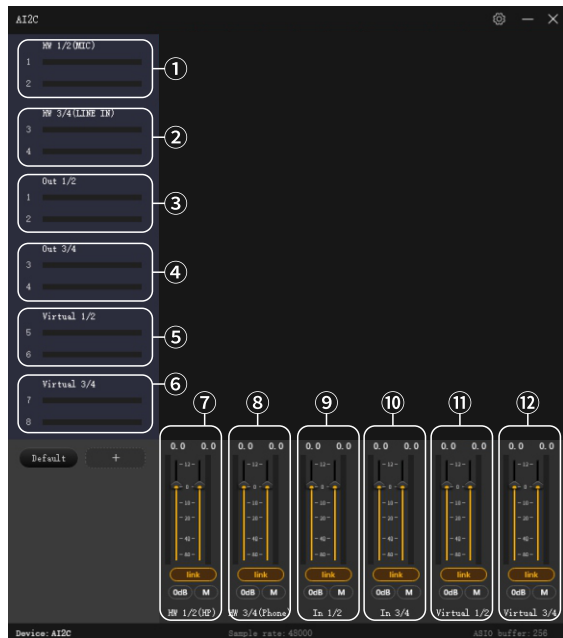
AI2C

HW 1/2(MIC)
1
2
①

HW 3/4(LINE IN)
3
4
②

Out 1/2
1
2
③

Out 3/4
3
4
④

Virtual 1/2
5
6
⑤

Virtual 3/4
7
8
⑥

Default
+

⑦
0.0 0.0
-12-
-0-
-18-
-30-
-42-
-60-
link
0dB M
HW 1/2(HP)

⑧
0.0 0.0
-12-
-0-
-18-
-30-
-42-
-60-
link
0dB M
HW 3/4(Phone

⑨
0.0 0.0
-12-
-0-
-18-
-30-
-42-
-60-
link
0dB M
In 1/2

⑩
0.0 0.0
-12-
-0-
-18-
-30-
-42-
-60-
link
0dB M
In 3/4

⑪
0.0 0.0
-12-
-0-
-18-
-30-
-42-
-60-
link
0dB M
Virtual 1/2

⑫
0.0 0.0
-12-
-0-
-18-
-30-
-42-
-60-
link
0dB M
Virtual 3/4

Device: AI2C
Sample rate: 48000
ASIO buffer: 256